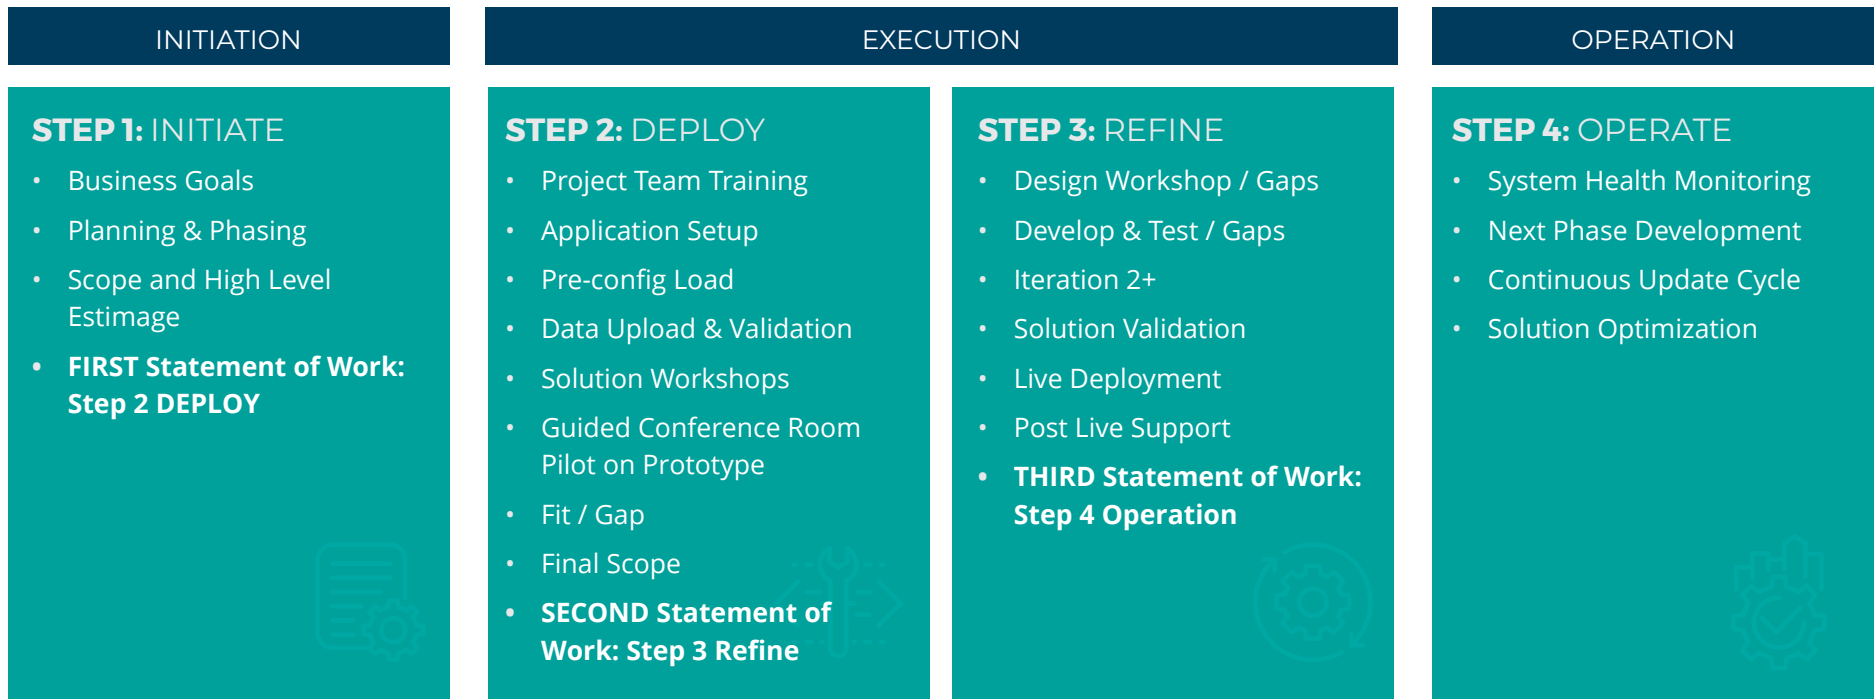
INITIATION

EXECUTION

OPERATION

STEP 1: INITIATE

- Business Goals
- Planning & Phasing
- Scope and High Level Estimage
- FIRST Statement of Work: Step 2 DEPLOY

STEP 2: DEPLOY

- Project Team Training
- Application Setup
- Pre-config Load
- Data Upload & Validation
- Solution Workshops
- Guided Conference Room Pilot on Prototype
- Fit / Gap
- Final Scope
- SECOND Statement of Work: Step 3 Refine

STEP 3: REFINE

- Design Workshop / Gaps
- Develop & Test / Gaps
- Iteration 2+
- Solution Validation
- Live Deployment
- Post Live Support
- THIRD Statement of Work: Step 4 Operation

STEP 4: OPERATE

- System Health Monitoring
- Next Phase Development
- Continuous Update Cycle
- Solution Optimization